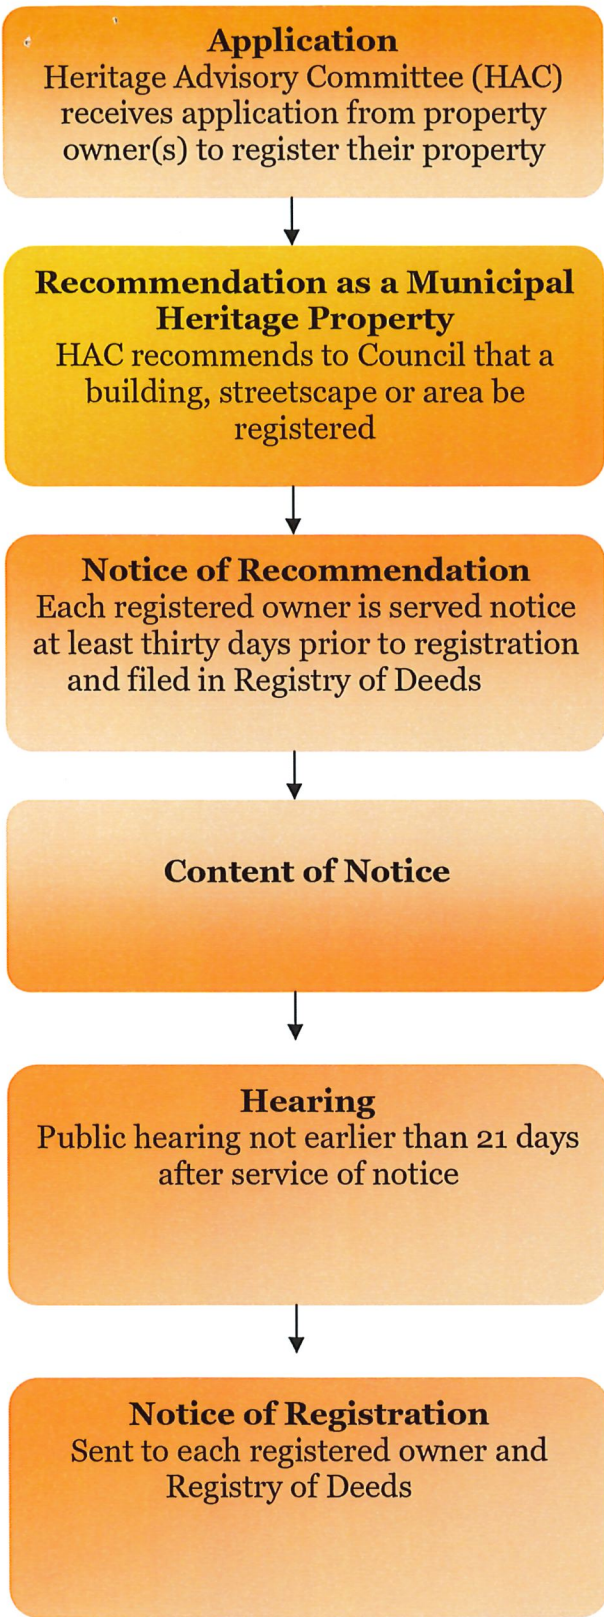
Application
Heritage Advisory Committee (HAC) receives application from property owner(s) to register their property

Recommendation as a Municipal Heritage Property
HAC recommends to Council that a building, streetscape or area be registered

Notice of Recommendation
Each registered owner is served notice at least thirty days prior to registration and filed in Registry of Deeds

Content of Notice

Hearing
Public hearing not earlier than 21 days after service of notice

Notice of Registration
Sent to each registered owner and Registry of Deeds